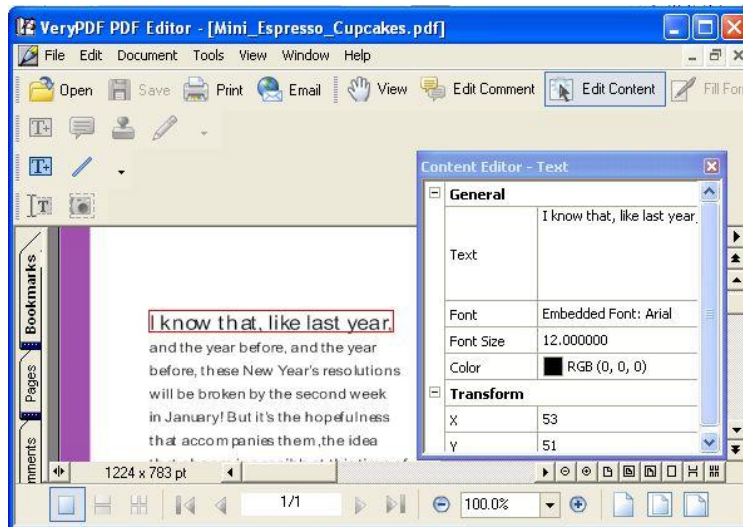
VeryPDF PDF Editor - [Mini_Espresso_Cupcakes.pdf]

File Edit Document Tools View Window Help

Open Save Print Email View Edit Comment Edit Content Fill For

Bookmarks Pages mments

I know that, like last year, and the year before, and the year before, these New Year's resolutions will be broken by the second week in January! But it's the hopefulness that accompanies them, the idea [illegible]

1224 x 783 pt

Content Editor - Text

| General | |
|---|---|
| Text | I know that, like last year, |
| Font | Embedded Font: Arial |
| Font Size | 12.000000 |
| Color | RGB (0, 0, 0) |
| **Transform** | |
| X | 53 |
| Y | 51 |

1/1

100.0%